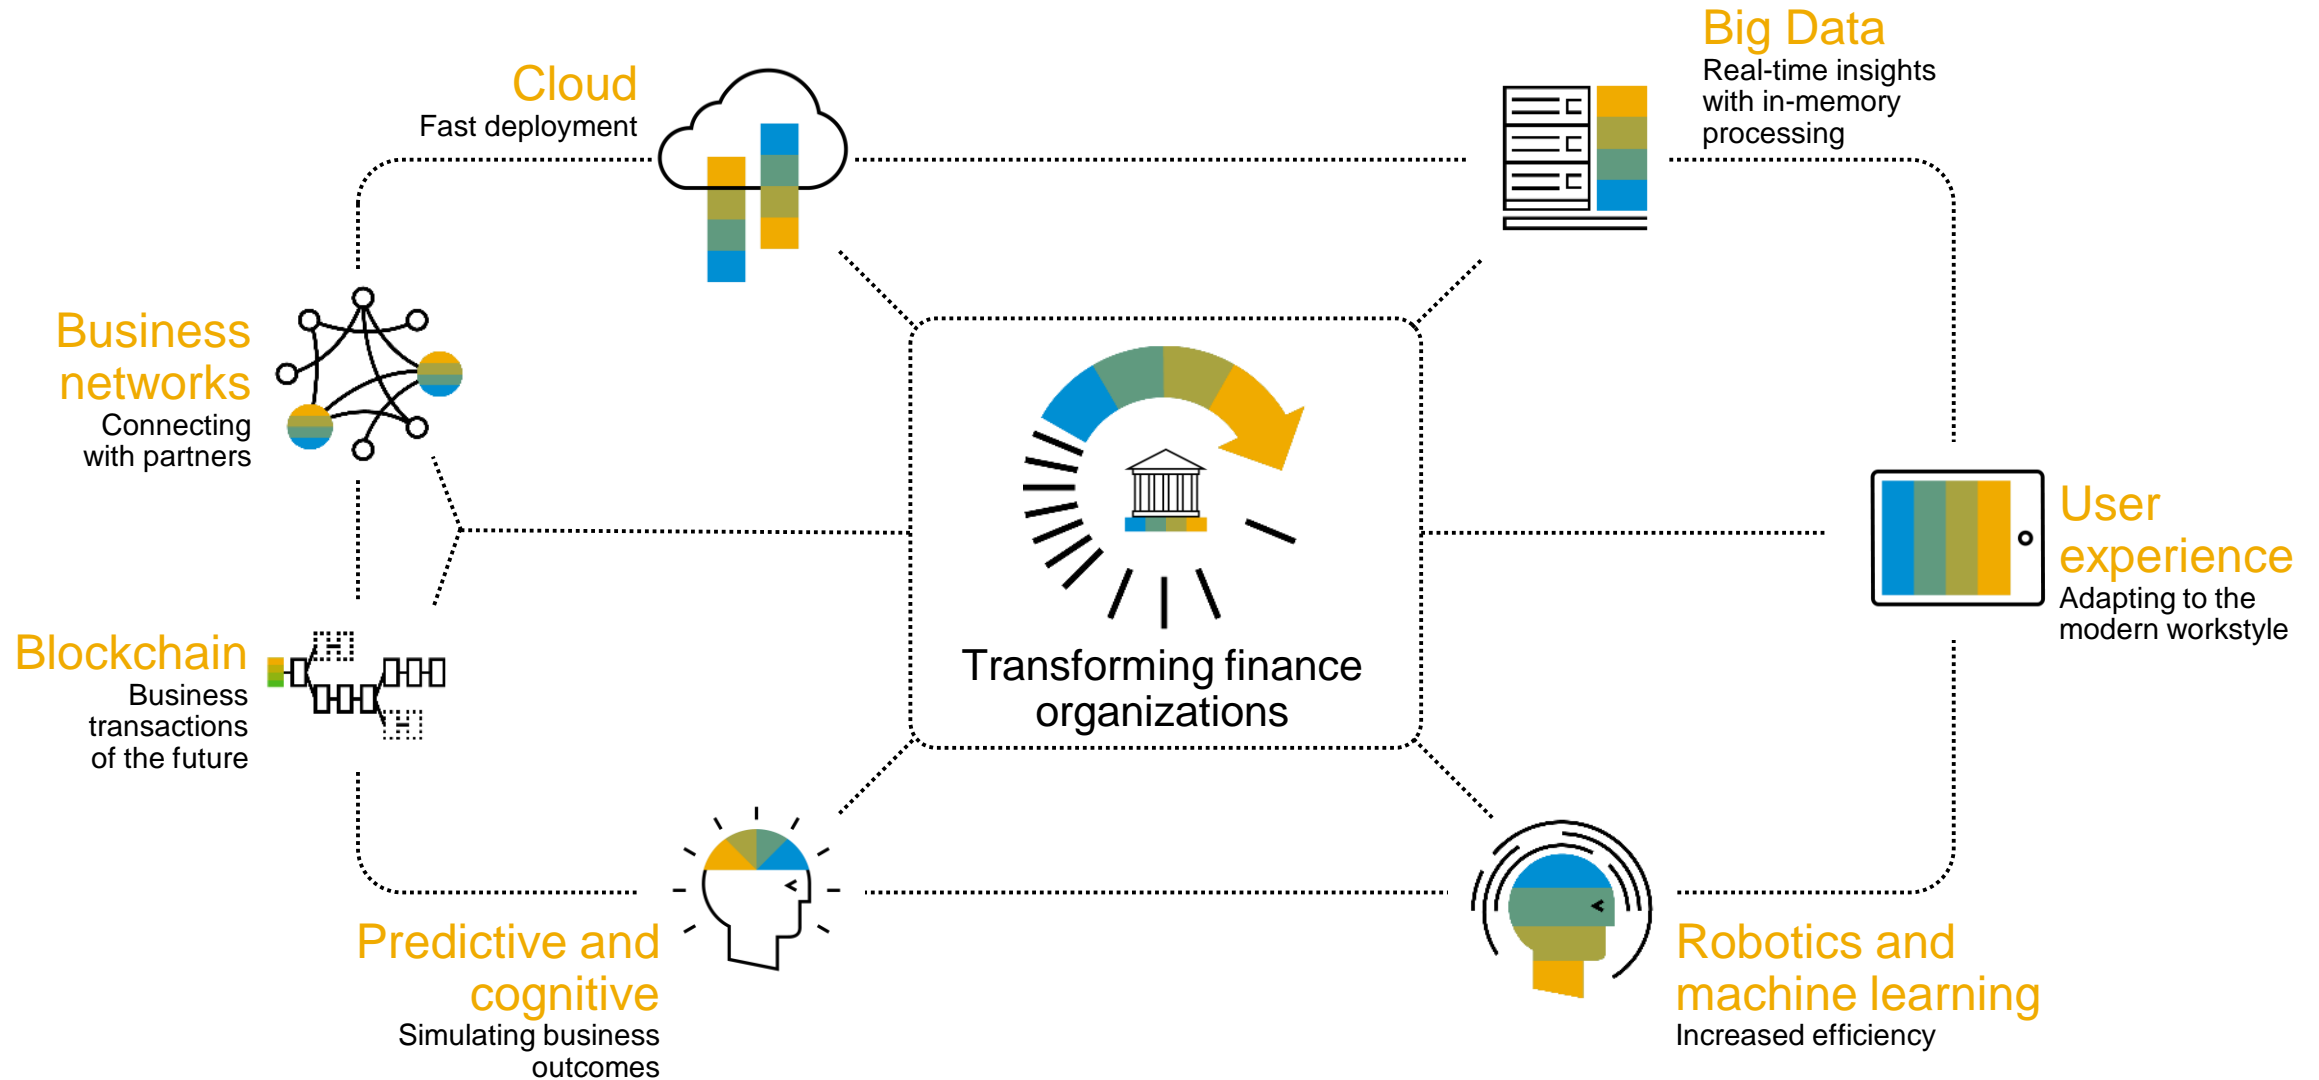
Cloud
Fast deployment

Big Data
Real-time insights with in-memory processing

Business networks
Connecting with partners

Transforming finance organizations

User experience
Adapting to the modern workstyle

Blockchain
Business transactions of the future

Predictive and cognitive
Simulating business outcomes

Robotics and machine learning
Increased efficiency